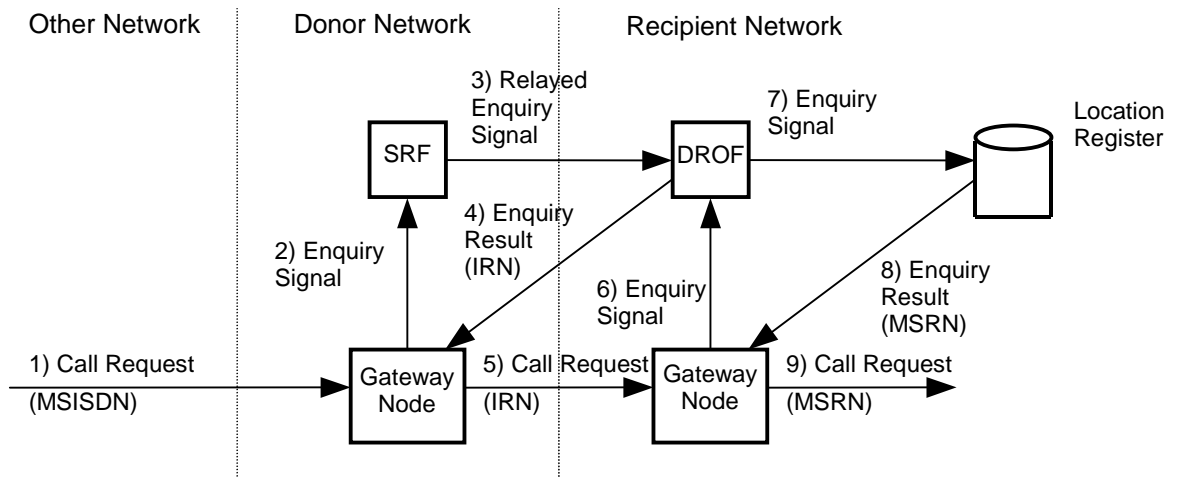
Other Network

Donor Network

Recipient Network

3) Relayed Enquiry Signal

7) Enquiry Signal

Location Register

SRF

DROF

4) Enquiry Result (IRN)

2) Enquiry Signal

6) Enquiry Signal

8) Enquiry Result (MSRN)

1) Call Request

(MSISDN)

Gateway Node

5) Call Request

(IRN)

Gateway Node

9) Call Request

(MSRN)